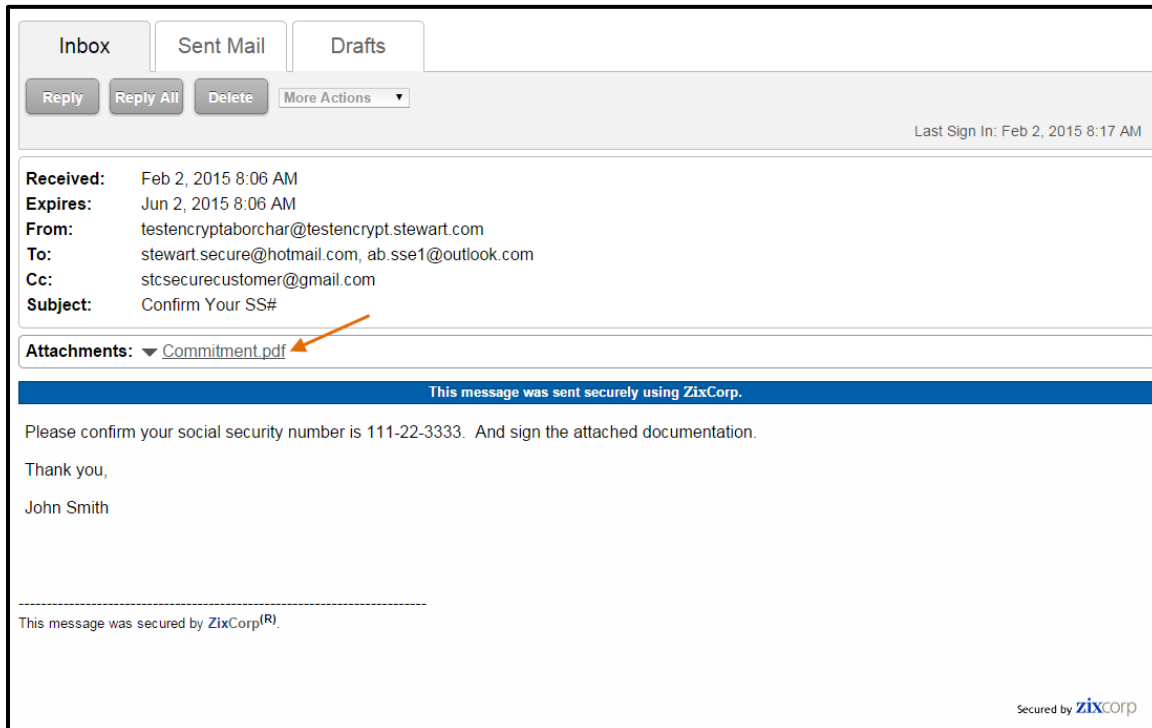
Inbox Sent Mail Drafts

Reply Reply All Delete More Actions

Last Sign In: Feb 2, 2015 8:17 AM

Received: Feb 2, 2015 8:06 AM
Expires: Jun 2, 2015 8:06 AM
From: testencryptaborchar@testencrypt.stewart.com
To: stewart.secure@hotmail.com, ab.sse1@outlook.com
Cc: stcsecurecustomer@gmail.com
Subject: Confirm Your SS#

Attachments: Commitment.pdf

This message was sent securely using ZixCorp.

Please confirm your social security number is 111-22-3333. And sign the attached documentation.

Thank you,

John Smith

--------------------------------------------------------------------------
This message was secured by ZixCorp$^{(R)}$.

Secured by zixcorp